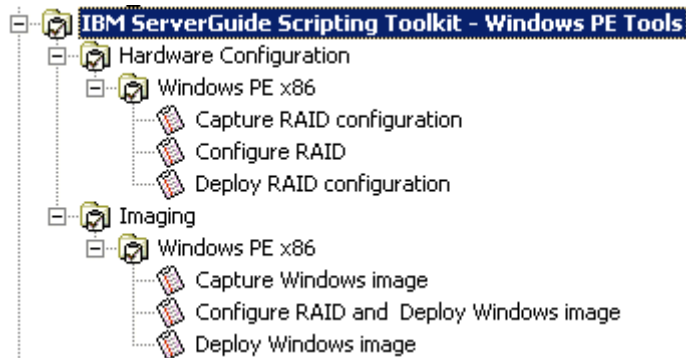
IBM ServerGuide Scripting Toolkit - Windows PE Tools
Hardware Configuration
Windows PE x86
Capture RAID configuration
Configure RAID
Deploy RAID configuration
Imaging
Windows PE x86
Capture Windows image
Configure RAID and Deploy Windows image
Deploy Windows image